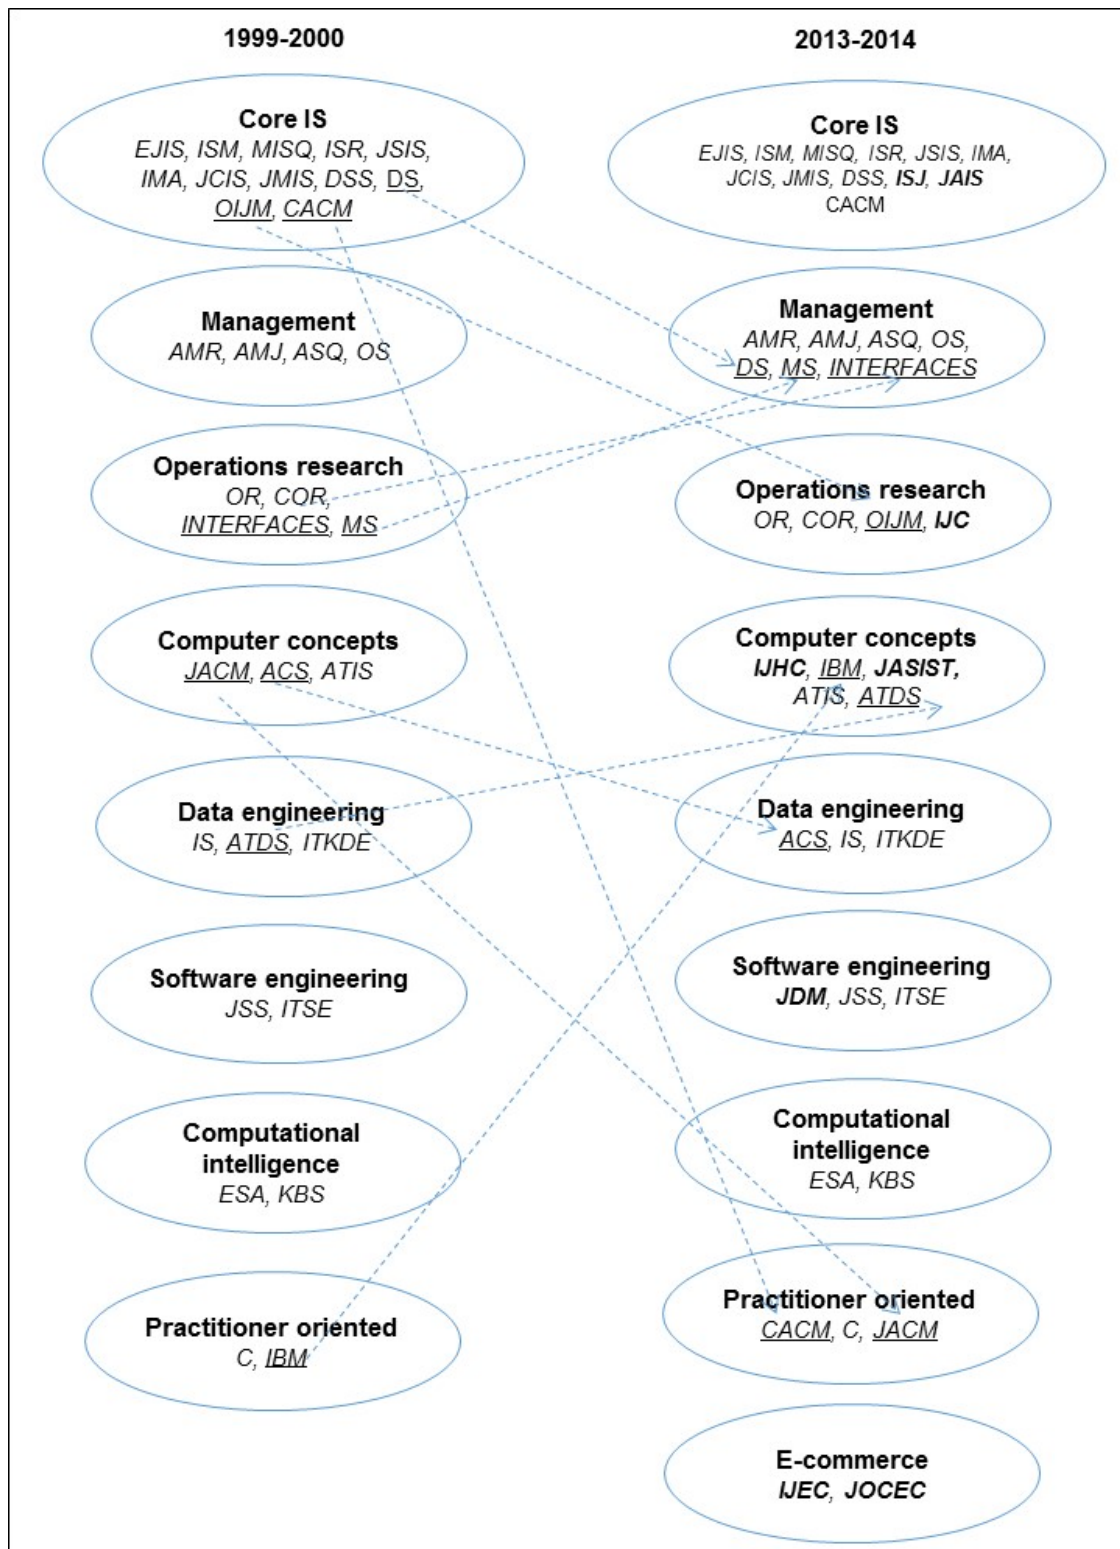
1999-2000

Core IS
EJIS, ISM, MISQ, ISR, JSIS, IMA, JCIS, JMIS, DSS, DS, OIJM, CACM

Management
AMR, AMJ, ASQ, OS

Operations research
OR, COR, INTERFACES, MS

Computer concepts
JACM, ACS, ATIS

Data engineering
IS, ATDS, ITKDE

Software engineering
JSS, ITSE

Computational intelligence
ESA, KBS

Practitioner oriented
C, IBM

2013-2014

Core IS
EJIS, ISM, MISQ, ISR, JSIS, IMA, JCIS, JMIS, DSS, ISJ, JAIS
CACM

Management
AMR, AMJ, ASQ, OS, DS, MS, INTERFACES

Operations research
OR, COR, OIJM, IJC

Computer concepts
IJHC, IBM, JASIST, ATIS, ATDS

Data engineering
ACS, IS, ITKDE

Software engineering
JDM, JSS, ITSE

Computational intelligence
ESA, KBS

Practitioner oriented
CACM, C, JACM

E-commerce
IJEC, JOCEC